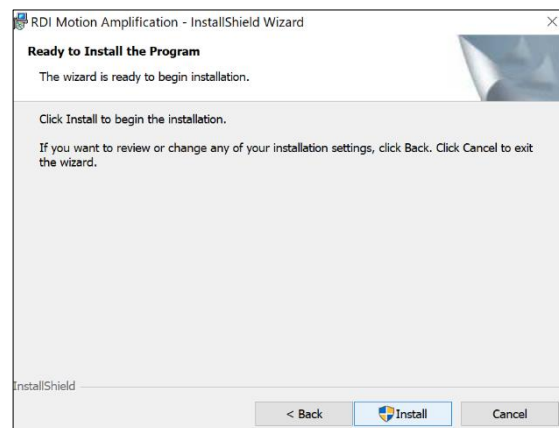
RDI Motion Amplification - InstallShield Wizard

×

Ready to Install the Program

The wizard is ready to begin installation.

Click Install to begin the installation.

If you want to review or change any of your installation settings, click Back. Click Cancel to exit the wizard.

InstallShield

< Back

Install

Cancel